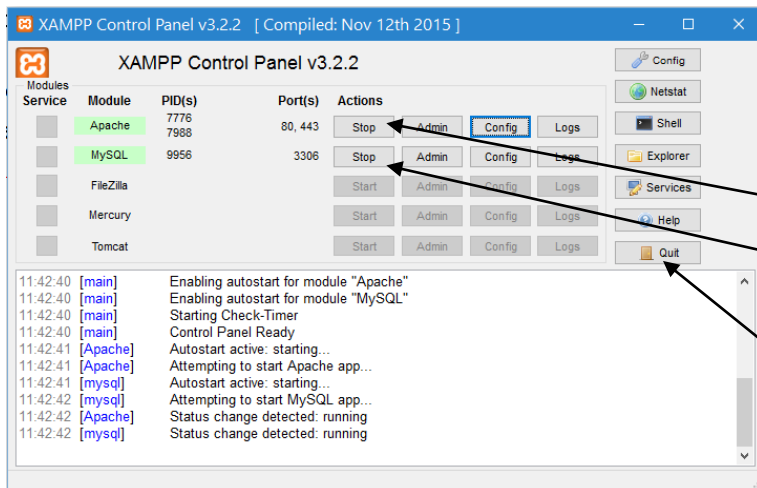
XAMPP Control Panel v3.2.2 [ Compiled: Nov 12th 2015 ]

XAMPP Control Panel v3.2.2

Modules

| Service | Module | PID(s) | Port(s) | Actions | | | |
|---|---|---|---|---|---|---|---|
| | Apache | 7776 7988 | 80, 443 | Stop | Admin | Config | Logs |
| | MySQL | 9956 | 3306 | Stop | Admin | Config | Logs |
| | FileZilla | | | Start | Admin | Config | Logs |
| | Mercury | | | Start | Admin | Config | Logs |
| | Tomcat | | | Start | Admin | Config | Logs |

Config
Netstat
Shell
Explorer
Services
Help
Quit

11:42:40 [main] Enabling autostart for module "Apache"
11:42:40 [main] Enabling autostart for module "MySQL"
11:42:40 [main] Starting Check-Timer
11:42:40 [main] Control Panel Ready
11:42:41 [Apache] Autostart active: starting...
11:42:41 [Apache] Attempting to start Apache app...
11:42:41 [mysql] Autostart active: starting...
11:42:42 [mysql] Attempting to start MySQL app...
11:42:42 [Apache] Status change detected: running
11:42:42 [mysql] Status change detected: running